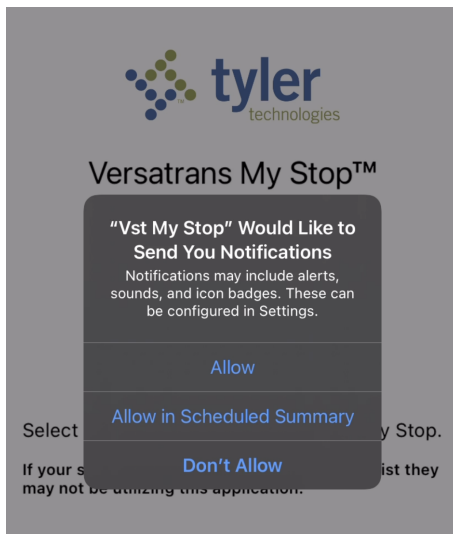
tyler
technologies

Versatrans My Stop™

"Vst My Stop" Would Like to Send You Notifications

Notifications may include alerts, sounds, and icon badges. These can be configured in Settings.

Allow

Allow in Scheduled Summary

Don't Allow

Select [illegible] y Stop.

If your s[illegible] ist they may not be utilizing this application.